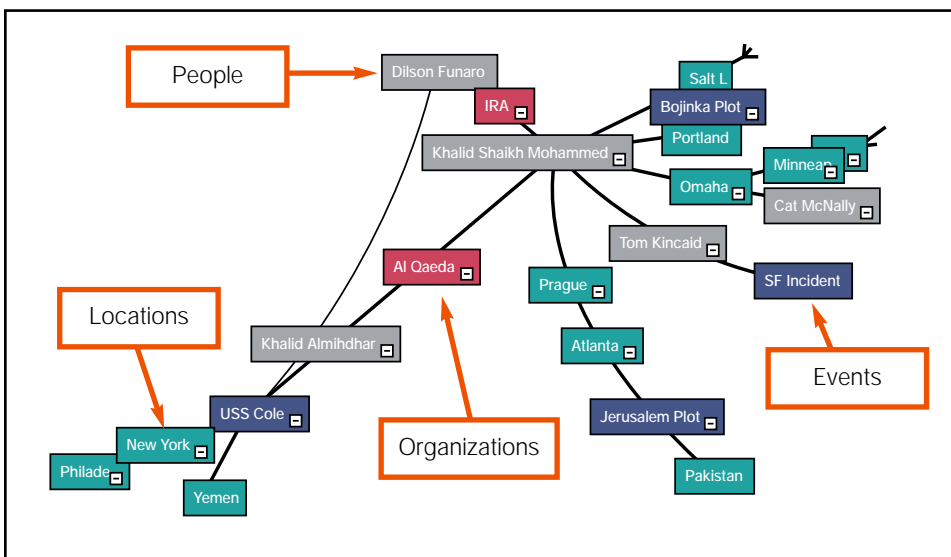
People

Dilson Funaro

IRA

Salt L

Bojinka Plot

Portland

Khalid Shaikh Mohammed

Minneap

Omaha

Cat McNally

Tom Kincaid

SF Incident

Al Qaeda

Prague

Locations

Khalid Almihdhar

Atlanta

Events

USS Cole

New York

Philade

Yemen

Organizations

Jerusalem Plot

Pakistan